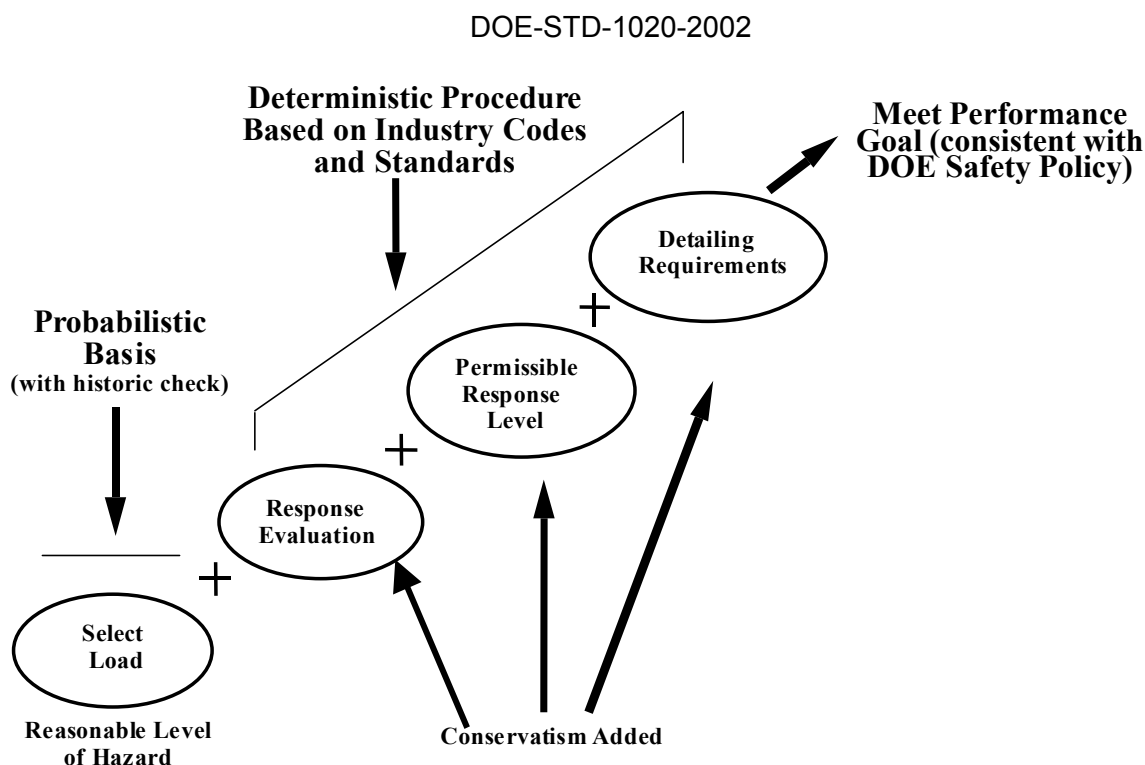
DOE-STD-1020-2002

Deterministic Procedure Based on Industry Codes and Standards

Meet Performance Goal (consistent with DOE Safety Policy)

Detailing Requirements

+

Probabilistic Basis
(with historic check)

Permissible Response Level

+

Response Evaluation

+

Select Load

Reasonable Level of Hazard

Conservatism Added